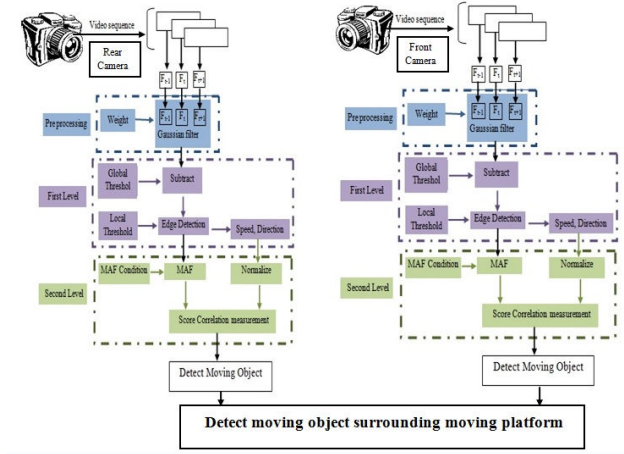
Video sequence

Rear Camera

$F_{t-1}$ $F_t$ $F_{t+1}$

Preprocessing

Weight

$F_{t-1}$ $F_t$ $F_{t+1}$

Gaussian filter

First Level

Global Threshol

Subtract

Local Threshold

Edge Detection

Speed, Direction

Second Level

MAF Condition

MAF

Normalize

Score Correlation measurement

Detect Moving Object

Video sequence

Front Camera

$F_{t-1}$ $F_t$ $F_{t+1}$

Preprocessing

Weight

$F_{t-1}$ $F_t$ $F_{t+1}$

Gaussian filter

First Level

Global Threshol

Subtract

Local Threshold

Edge Detection

Speed, Direction

Second Level

MAF Condition

MAF

Normalize

Score Correlation measurement

Detect Moving Object

Detect moving object surrounding moving platform